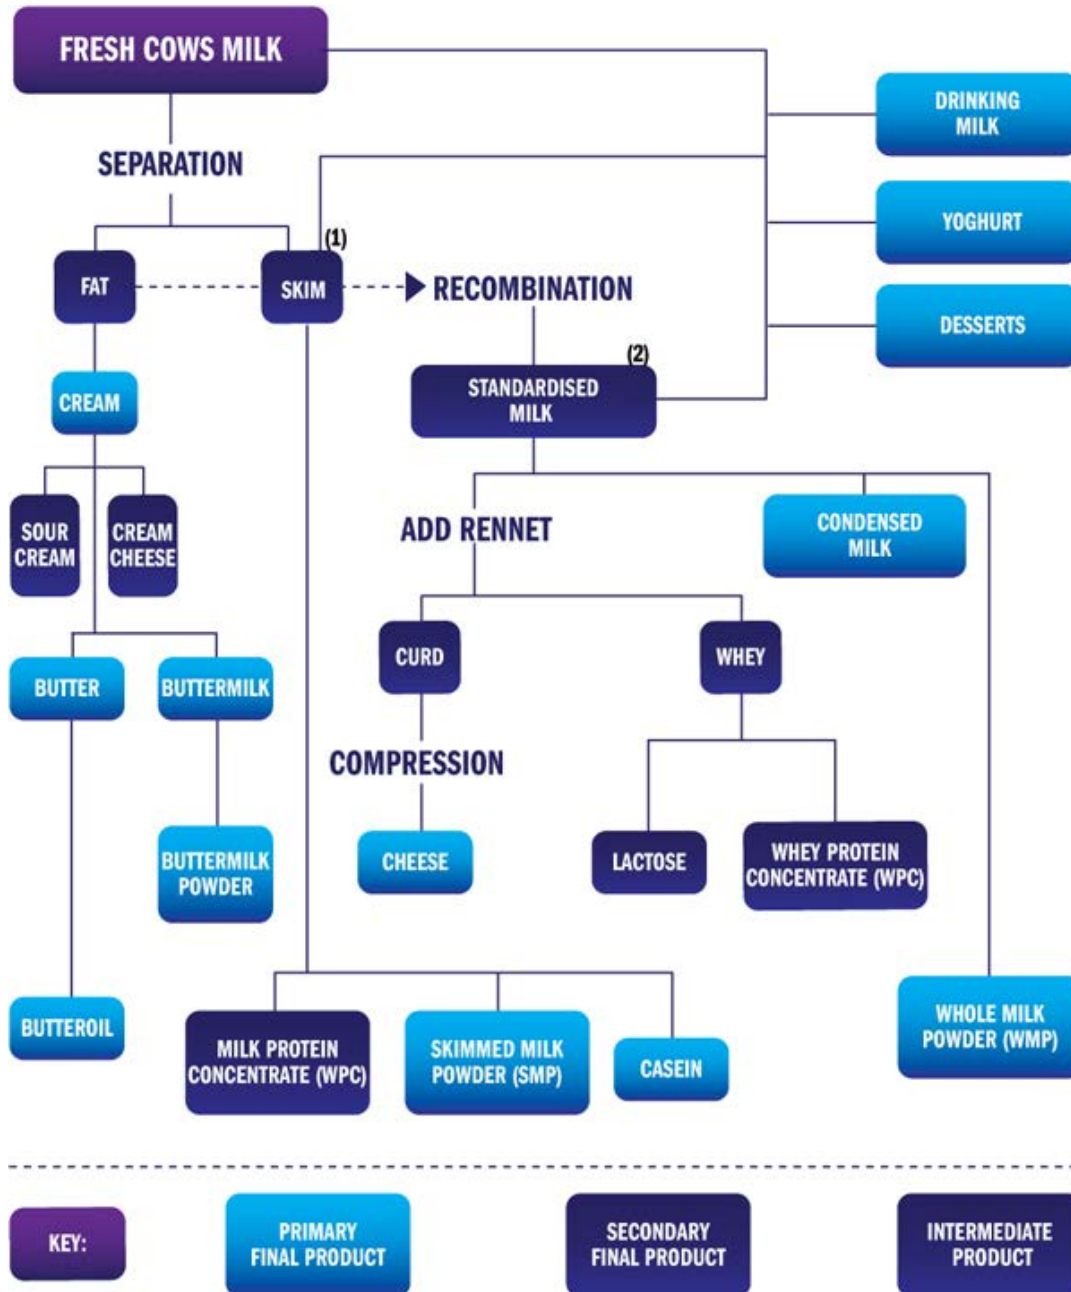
FRESH COWS MILK

SEPARATION

FAT

SKIM

(1)

RECOMBINATION

DRINKING MILK

YOGHURT

DESSERTS

CREAM

(2)

STANDARDISED MILK

SOUR CREAM

CREAM CHEESE

ADD RENNET

CONDENSED MILK

CURD

WHEY

BUTTER

BUTTERMILK

COMPRESSION

BUTTERMILK POWDER

CHEESE

LACTOSE

WHEY PROTEIN CONCENTRATE (WPC)

BUTTEROIL

MILK PROTEIN CONCENTRATE (WPC)

SKIMMED MILK POWDER (SMP)

CASEIN

WHOLE MILK POWDER (WMP)

KEY:

PRIMARY FINAL PRODUCT

SECONDARY FINAL PRODUCT

INTERMEDIATE PRODUCT